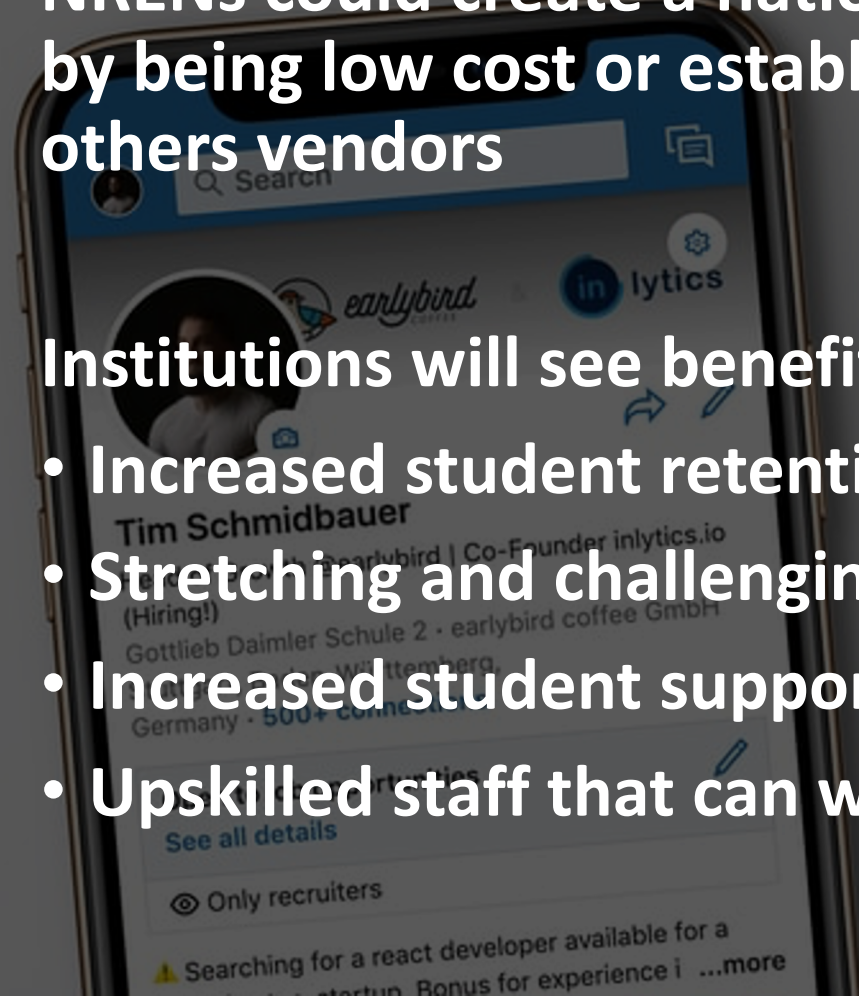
NRENs could create a natio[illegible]
by being low cost or establ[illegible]
others vendors

Institutions will see benefi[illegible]
• Increased student retenti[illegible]
• Stretching and challengin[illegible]
• Increased student suppo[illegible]
• Upskilled staff that can w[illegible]

Search
earlybird COFFEE
in lytics
Tim Schmidbauer
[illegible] earlybird | Co-Founder inlytics.io
(Hiring!)
Gottlieb Daimler Schule 2 · earlybird coffee GmbH
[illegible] Württemberg,
Germany · 500+ connections
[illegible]
See all details
Only recruiters
Searching for a react developer available for a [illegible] startup. Bonus for experience i ...more